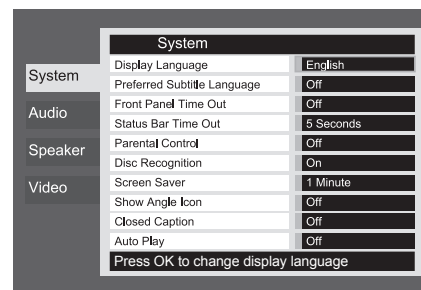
System

System
Audio
Speaker
Video

| | |
|---|---|
| Display Language | English |
| Preferred Subtitle Language | Off |
| Front Panel Time Out | Off |
| Status Bar Time Out | 5 Seconds |
| Parental Control | Off |
| Disc Recognition | On |
| Screen Saver | 1 Minute |
| Show Angle Icon | Off |
| Closed Caption | Off |
| Auto Play | Off |

Press OK to change display language